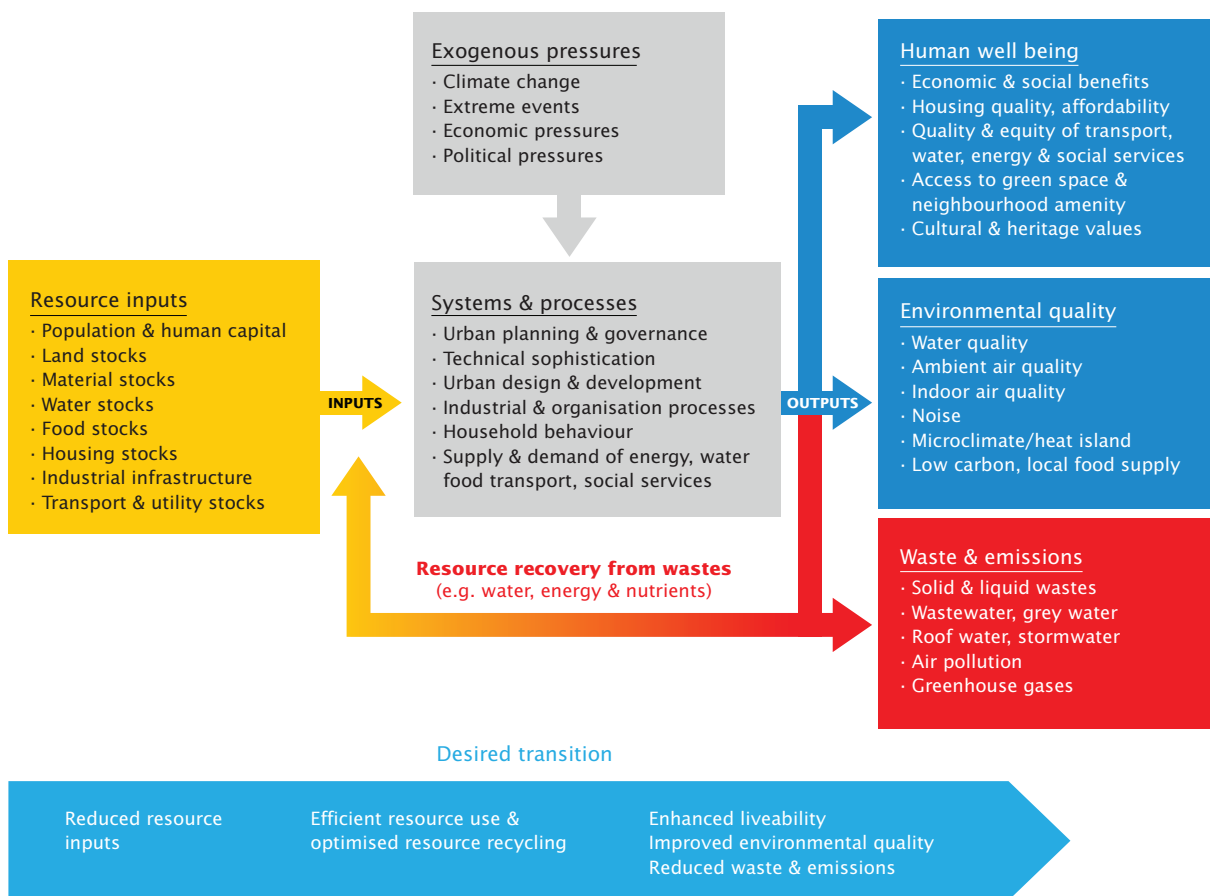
Exogenous pressures
· Climate change
· Extreme events
· Economic pressures
· Political pressures

Human well being
· Economic & social benefits
· Housing quality, affordability
· Quality & equity of transport, water, energy & social services
· Access to green space & neighbourhood amenity
· Cultural & heritage values

Resource inputs
· Population & human capital
· Land stocks
· Material stocks
· Water stocks
· Food stocks
· Housing stocks
· Industrial infrastructure
· Transport & utility stocks

INPUTS

Systems & processes
· Urban planning & governance
· Technical sophistication
· Urban design & development
· Industrial & organisation processes
· Household behaviour
· Supply & demand of energy, water food transport, social services

OUTPUTS

Environmental quality
· Water quality
· Ambient air quality
· Indoor air quality
· Noise
· Microclimate/heat island
· Low carbon, local food supply

Resource recovery from wastes
(e.g. water, energy & nutrients)

Waste & emissions
· Solid & liquid wastes
· Wastewater, grey water
· Roof water, stormwater
· Air pollution
· Greenhouse gases

Desired transition

Reduced resource inputs

Efficient resource use & optimised resource recycling

Enhanced liveability
Improved environmental quality
Reduced waste & emissions